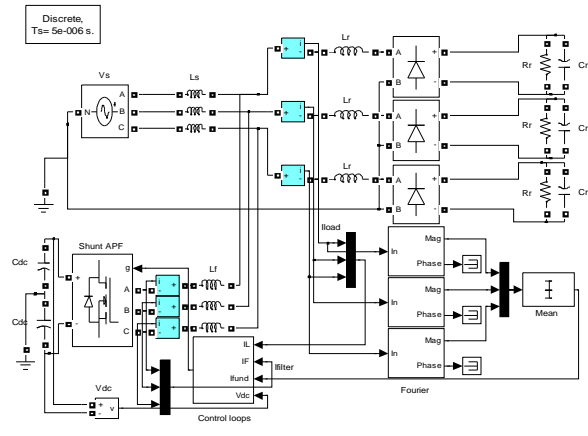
Discrete,
Ts= 5e-006 s.

Vs
N
A
B
C

Ls

Lr
Lr
Lr

A
B
+
-
A
B
+
-
A
B
+
-

Rr
Cr
Rr
Cr
Rr
Cr

Shunt APF
Cdc
Cdc
+
-
g
A
B
C

Lf

Iload

In
Mag
Phase
In
Mag
Phase
In
Mag
Phase

Mean

Fourier

IL
IF
Ifund
Vdc
Ifilter

Control loops

Vdc
+
-
v